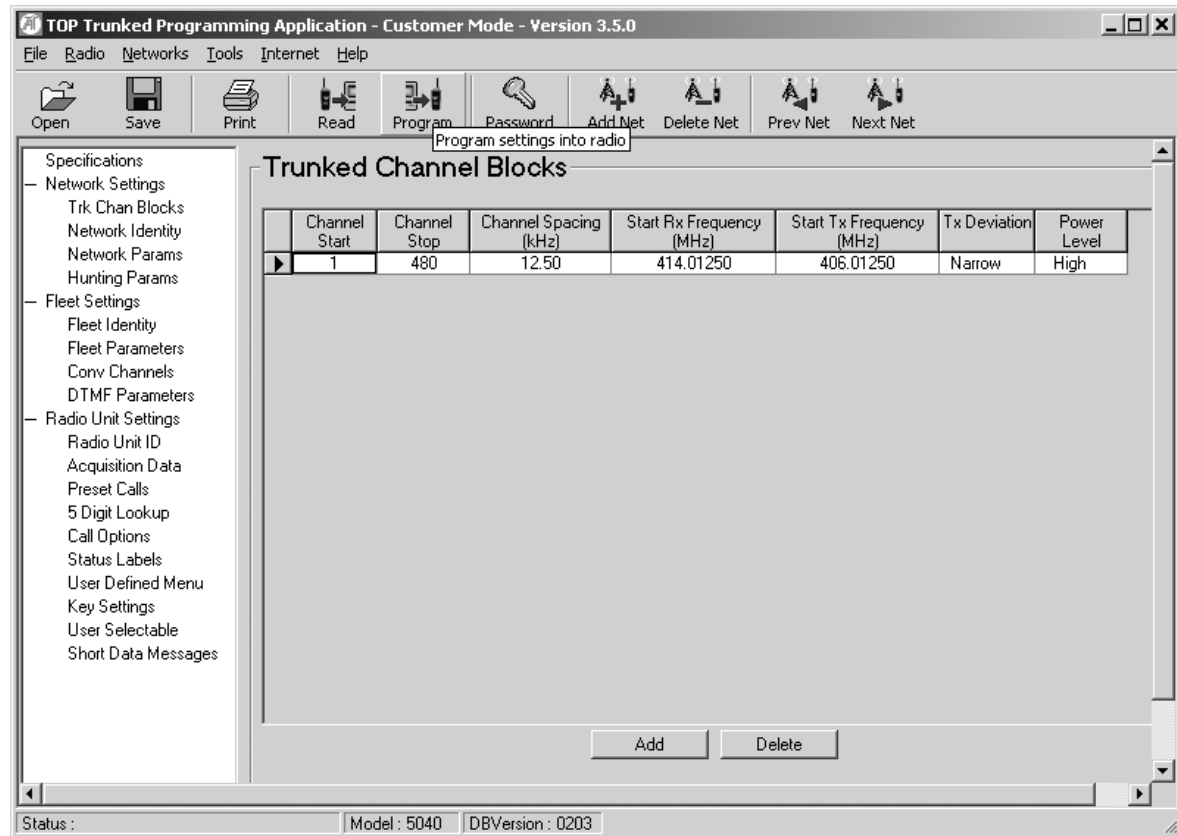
TOP Trunked Programming Application - Customer Mode - Version 3.5.0

File Radio Networks Tools Internet Help

Open Save Print Read Program Password Add Net Delete Net Prev Net Next Net

Program settings into radio

Specifications
Network Settings
Trk Chan Blocks
Network Identity
Network Params
Hunting Params
Fleet Settings
Fleet Identity
Fleet Parameters
Conv Channels
DTMF Parameters
Radio Unit Settings
Radio Unit ID
Acquisition Data
Preset Calls
5 Digit Lookup
Call Options
Status Labels
User Defined Menu
Key Settings
User Selectable
Short Data Messages

Trunked Channel Blocks

| Channel Start | Channel Stop | Channel Spacing (kHz) | Start Rx Frequency (MHz) | Start Tx Frequency (MHz) | Tx Deviation | Power Level |
|---|---|---|---|---|---|---|
| 1 | 480 | 12.50 | 414.01250 | 406.01250 | Narrow | High |

Add Delete

Status : Model : 5040 DBVersion : 0203